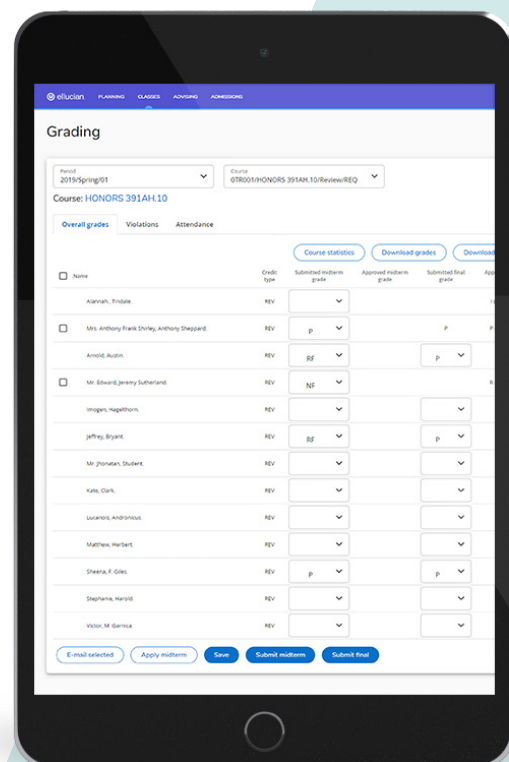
ellucian PLANNING CLASSES ADVISING ADMISSIONS

Grading

Period
2019/Spring/01

Course
0TR001/HONORS 391AH.10/Review/REQ

Course: HONORS 391AH.10

Overall grades Violations Attendance

Course statistics Download grades Download

| Name | Credit type | Submitted midterm grade | Approved midterm grade | Submitted final grade | App |
|---|---|---|---|---|---|
| Alannah , Tindale | REV | | | | |
| Mrs. Anthony Frank Shirley, Anthony Sheppard. | REV | P | | P | P |
| Arnold, Austin. | REV | RF | | P | |
| Mr. Edward, Jeremy Sutherland. | REV | NF | | | |
| Imogen, Hagelthorn. | REV | | | | |
| Jeffrey, Bryant. | REV | RF | | P | |
| Mr. Jhonatan, Student. | REV | | | | |
| Kate, Clark. | REV | | | | |
| Lucandis, Andronicus. | REV | | | | |
| Matthew, Herbert. | REV | | | | |
| Sheena, F. Giles. | REV | P | | P | |
| Stephanie, Harold. | REV | | | | |
| Victor, M. Gernica. | REV | | | | |

E-mail selected Apply midterm Save Submit midterm Submit final